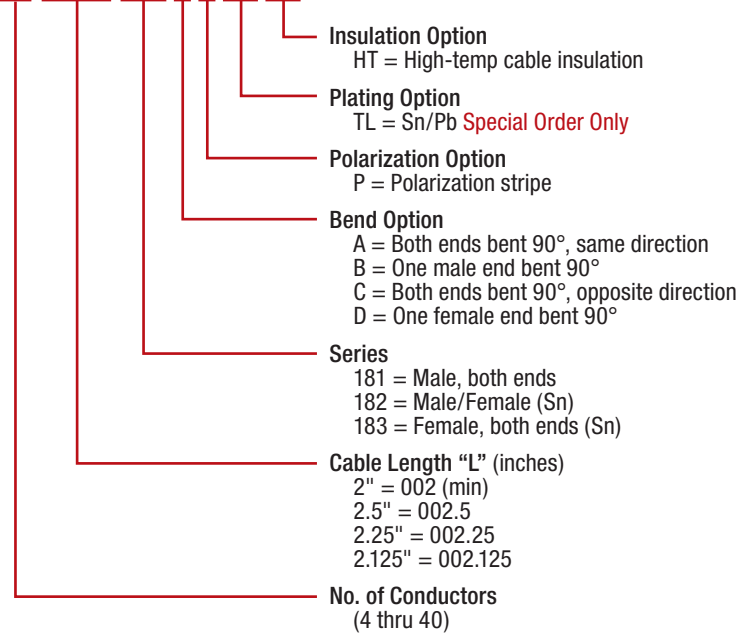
Insulation Option
HT = High-temp cable insulation

Plating Option
TL = Sn/Pb Special Order Only

Polarization Option
P = Polarization stripe

Bend Option
A = Both ends bent 90°, same direction
B = One male end bent 90°
C = Both ends bent 90°, opposite direction
D = One female end bent 90°

Series
181 = Male, both ends
182 = Male/Female (Sn)
183 = Female, both ends (Sn)

Cable Length "L" (inches)
2" = 002 (min)
2.5" = 002.5
2.25" = 002.25
2.125" = 002.125

No. of Conductors
(4 thru 40)